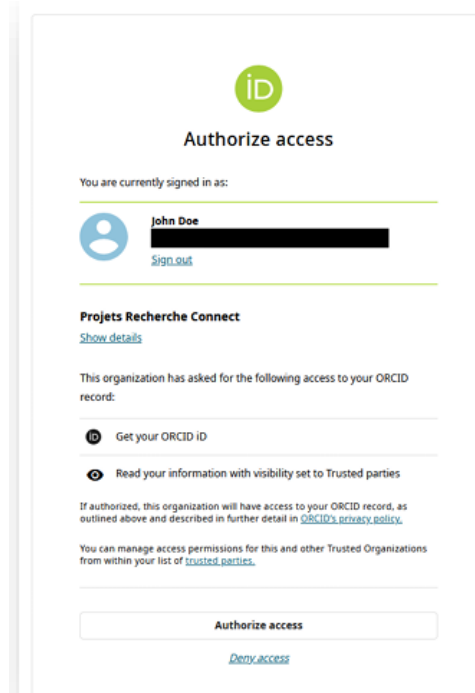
iD

Authorize access

You are currently signed in as:

John Doe
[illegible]
Sign out

Projets Recherche Connect
Show details

This organization has asked for the following access to your ORCID record:

iD Get your ORCID iD

Read your information with visibility set to Trusted parties

If authorized, this organization will have access to your ORCID record, as outlined above and described in further detail in ORCID's privacy policy.

You can manage access permissions for this and other Trusted Organizations from within your list of trusted parties.

Authorize access

Deny access